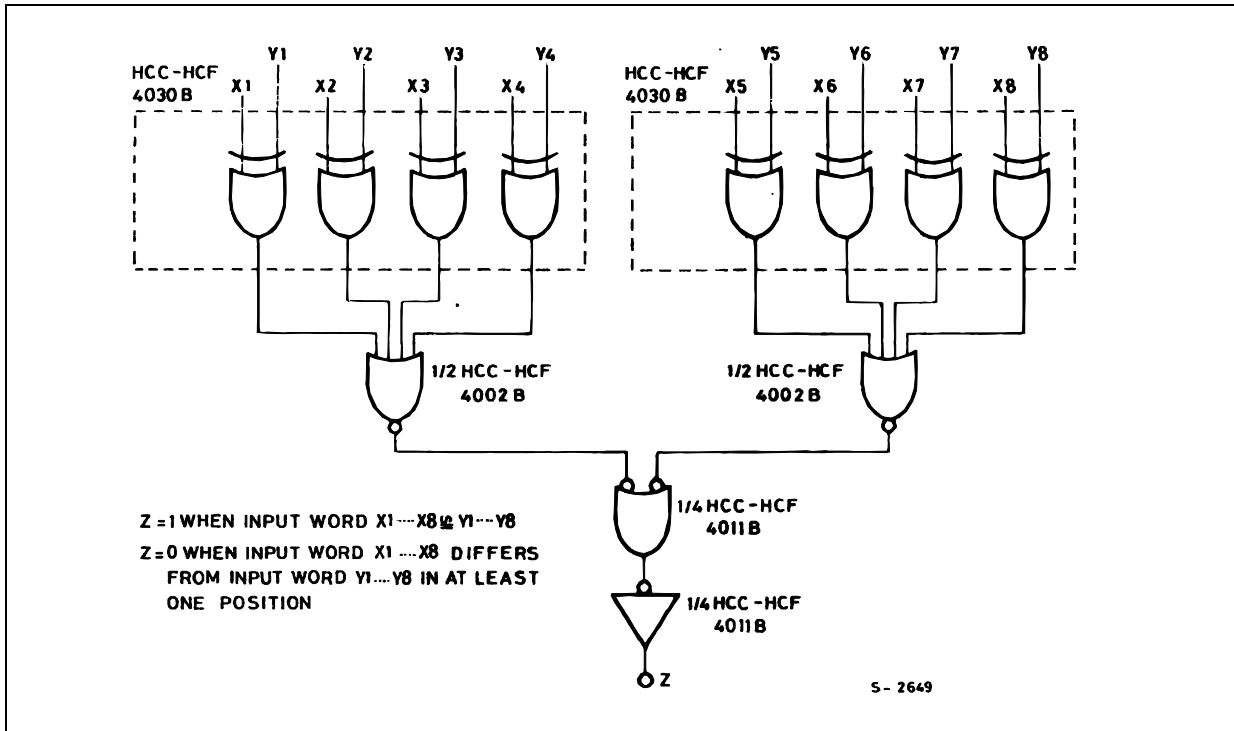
HCC-HCF
4030 B

X1 Y1 X2 Y2 X3 Y3 X4 Y4

HCC-HCF
4030 B

X5 Y5 X6 Y6 X7 Y7 X8 Y8

1/2 HCC-HCF
4002 B

1/2 HCC-HCF
4002 B

1/4 HCC-HCF
4011 B

1/4 HCC-HCF
4011 B

Z

Z = 1 WHEN INPUT WORD X1 ---- X8 ≤ Y1 ---- Y8

Z = 0 WHEN INPUT WORD X1 ---- X8 DIFFERS FROM INPUT WORD Y1 ---- Y8 IN AT LEAST ONE POSITION

S - 2649